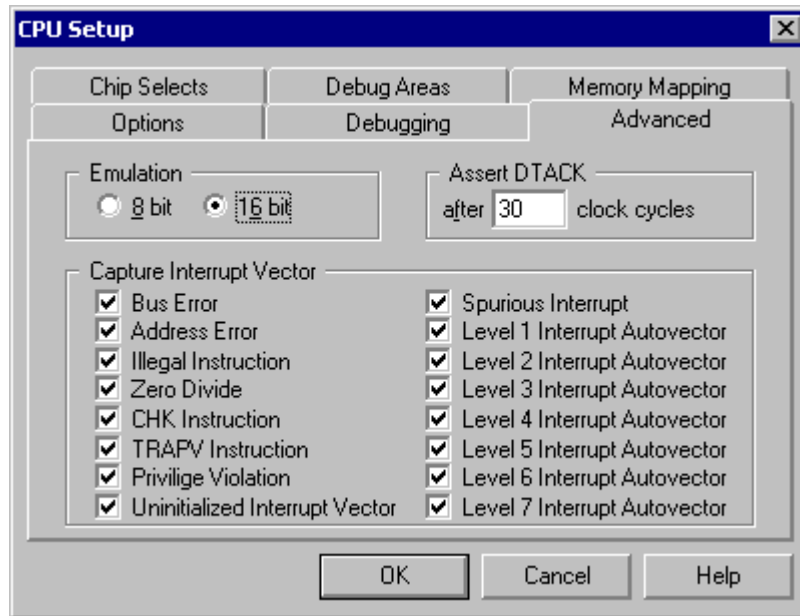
CPU Setup

Chip Selects | Debug Areas | Memory Mapping
Options | Debugging | Advanced

Emulation
8 bit
16 bit

Assert DTACK
after 30 clock cycles

Capture Interrupt Vector
Bus Error
Address Error
Illegal Instruction
Zero Divide
CHK Instruction
TRAPV Instruction
Privilige Violation
Uninitialized Interrupt Vector
Spurious Interrupt
Level 1 Interrupt Autovector
Level 2 Interrupt Autovector
Level 3 Interrupt Autovector
Level 4 Interrupt Autovector
Level 5 Interrupt Autovector
Level 6 Interrupt Autovector
Level 7 Interrupt Autovector

OK
Cancel
Help